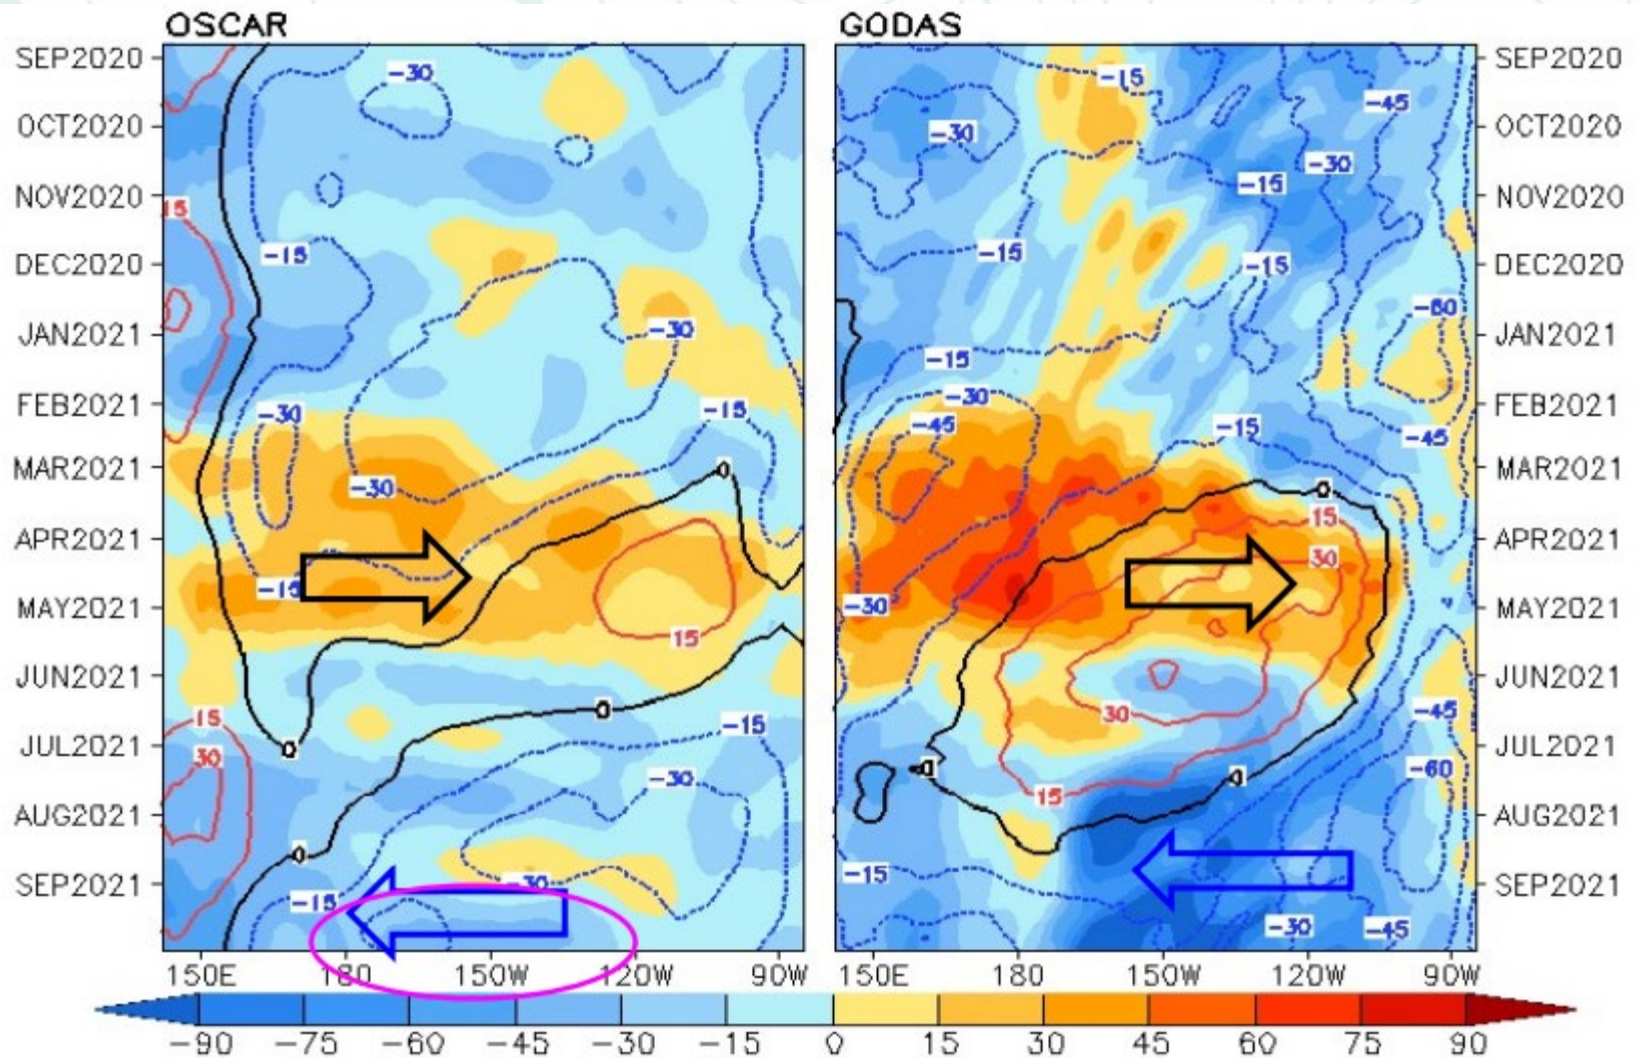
OSCAR

GODAS

SEP2020
OCT2020
NOV2020
DEC2020
JAN2021
FEB2021
MAR2021
APR2021
MAY2021
JUN2021
JUL2021
AUG2021
SEP2021

-30
15
-15
-30
-30
-15
-30
0
-15
15
15
0
30
0
-15
-30
-15
-30

-15
-45
-30
-30
-15
-15
-15
-60
-15
-30
-45
-15
-45
0
15
30
-30
30
-45
0
-60
0
15
-15
-30
-45

SEP2020
OCT2020
NOV2020
DEC2020
JAN2021
FEB2021
MAR2021
APR2021
MAY2021
JUN2021
JUL2021
AUG2021
SEP2021

150E 180 150W 120W 90W
150E 180 150W 120W 90W

-90 -75 -60 -45 -30 -15 0 15 30 45 60 75 90